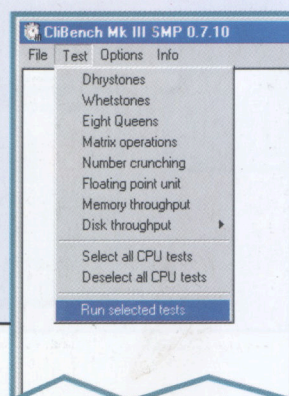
CliBench Mk III SMP 0.7.10
File Test Options Info
Dhrystones
Whetstones
Eight Queens
Matrix operations
Number crunching
Floating point unit
Memory throughput
Disk throughput
Select all CPU tests
Deselect all CPU tests
Run selected tests